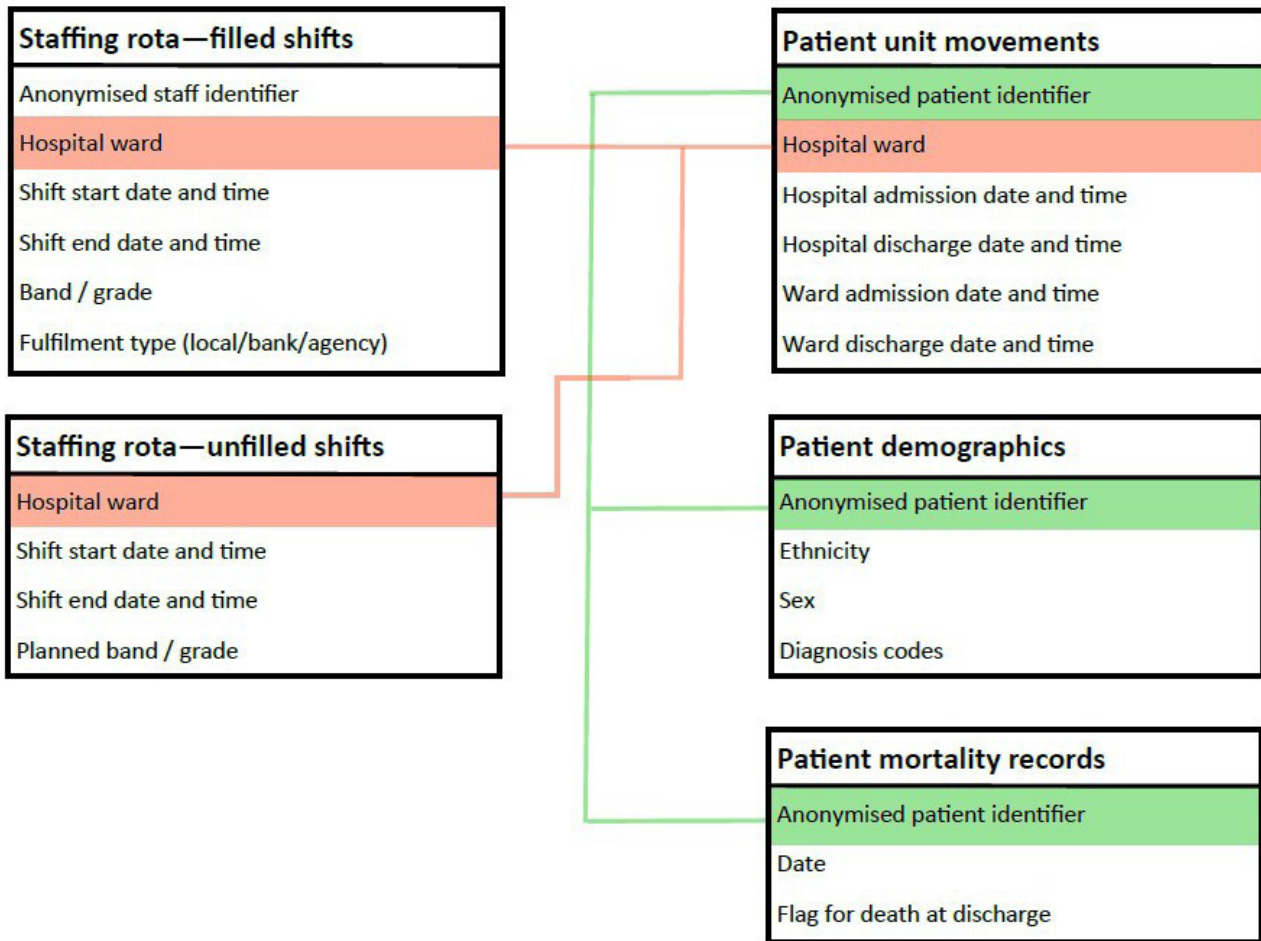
Staffing rota—filled shifts

Anonymised staff identifier

Hospital ward

Shift start date and time

Shift end date and time

Band / grade

Fulfilment type (local/bank/agency)

Patient unit movements

Anonymised patient identifier

Hospital ward

Hospital admission date and time

Hospital discharge date and time

Ward admission date and time

Ward discharge date and time

Staffing rota—unfilled shifts

Hospital ward

Shift start date and time

Shift end date and time

Planned band / grade

Patient demographics

Anonymised patient identifier

Ethnicity

Sex

Diagnosis codes

Patient mortality records

Anonymised patient identifier

Date

Flag for death at discharge